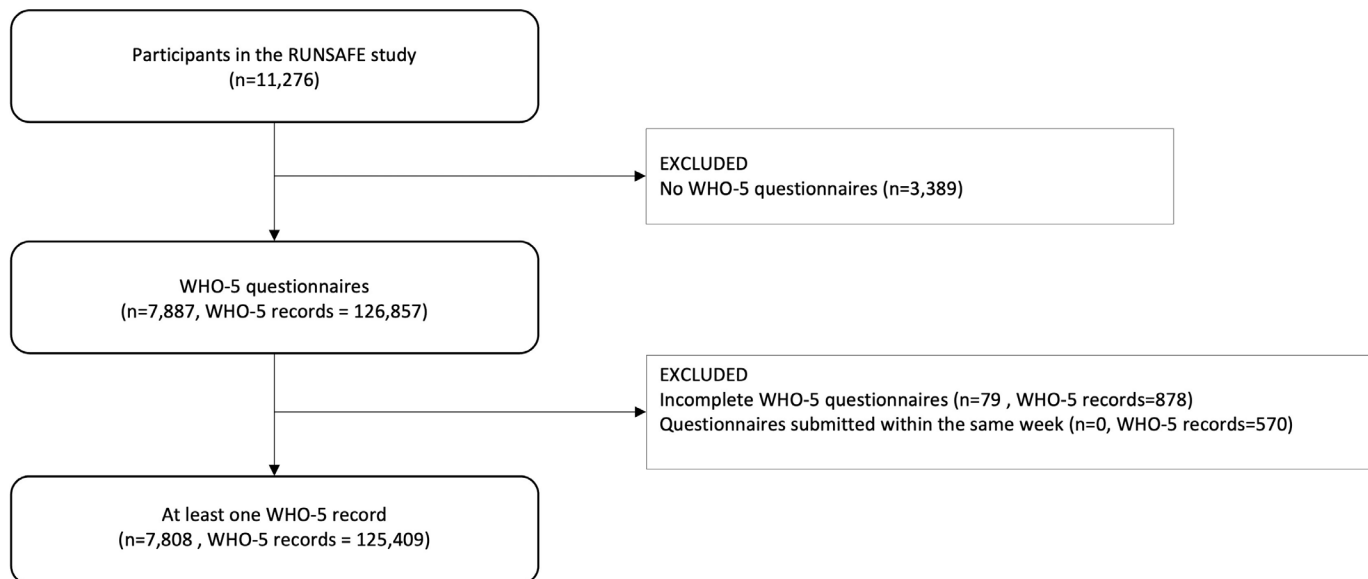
Participants in the RUNSAFE study
(n=11,276)

EXCLUDED
No WHO-5 questionnaires (n=3,389)

WHO-5 questionnaires
(n=7,887, WHO-5 records = 126,857)

EXCLUDED
Incomplete WHO-5 questionnaires (n=79 , WHO-5 records=878)
Questionnaires submitted within the same week (n=0, WHO-5 records=570)

At least one WHO-5 record
(n=7,808 , WHO-5 records = 125,409)